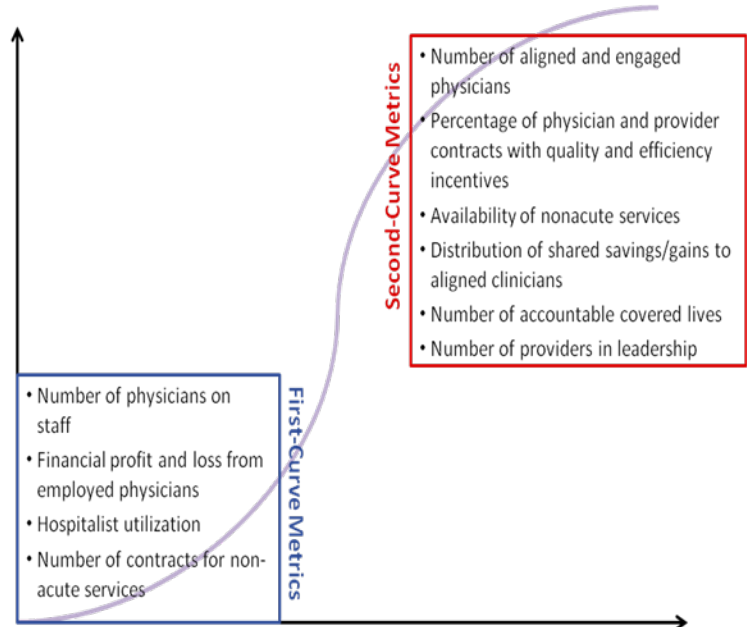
Second-Curve Metrics

• Number of aligned and engaged physicians
• Percentage of physician and provider contracts with quality and efficiency incentives
• Availability of nonacute services
• Distribution of shared savings/gains to aligned clinicians
• Number of accountable covered lives
• Number of providers in leadership

First-Curve Metrics

• Number of physicians on staff
• Financial profit and loss from employed physicians
• Hospitalist utilization
• Number of contracts for non-acute services